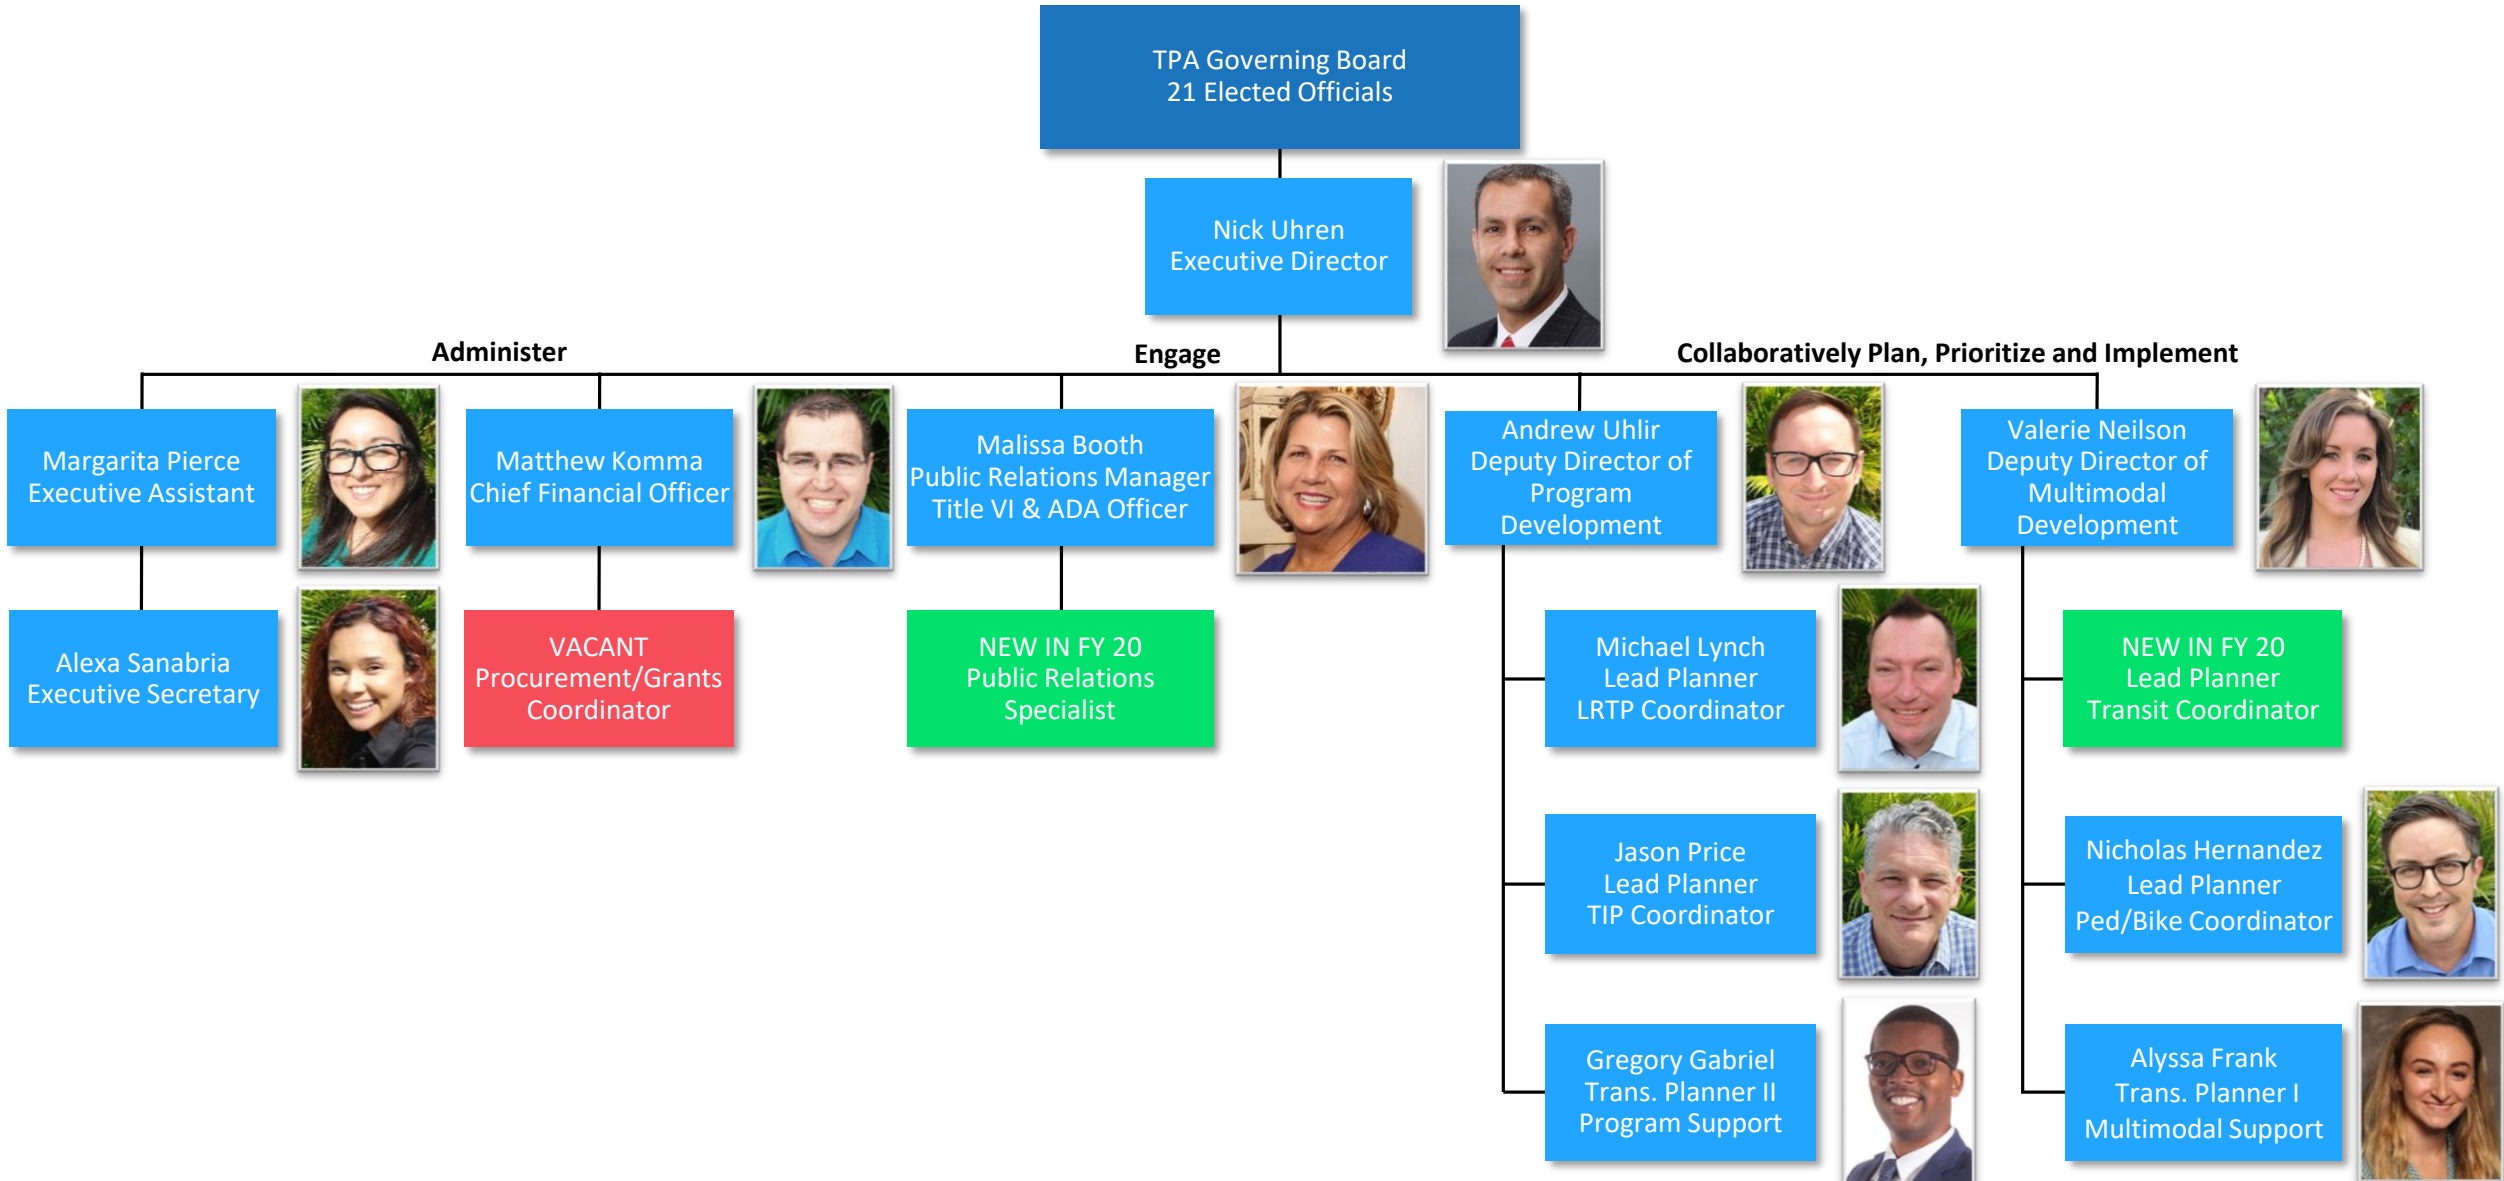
TPA Governing Board
21 Elected Officials

Nick Uhren
Executive Director

Administer

Engage

Collaboratively Plan, Prioritize and Implement

Margarita Pierce
Executive Assistant

Matthew Komma
Chief Financial Officer

Malissa Booth
Public Relations Manager
Title VI & ADA Officer

Andrew Uhlir
Deputy Director of Program Development

Valerie Neilson
Deputy Director of Multimodal Development

Alexa Sanabria
Executive Secretary

VACANT
Procurement/Grants Coordinator

NEW IN FY 20
Public Relations Specialist

Michael Lynch
Lead Planner
LRTP Coordinator

NEW IN FY 20
Lead Planner
Transit Coordinator

Jason Price
Lead Planner
TIP Coordinator

Nicholas Hernandez
Lead Planner
Ped/Bike Coordinator

Gregory Gabriel
Trans. Planner II
Program Support

Alyssa Frank
Trans. Planner I
Multimodal Support